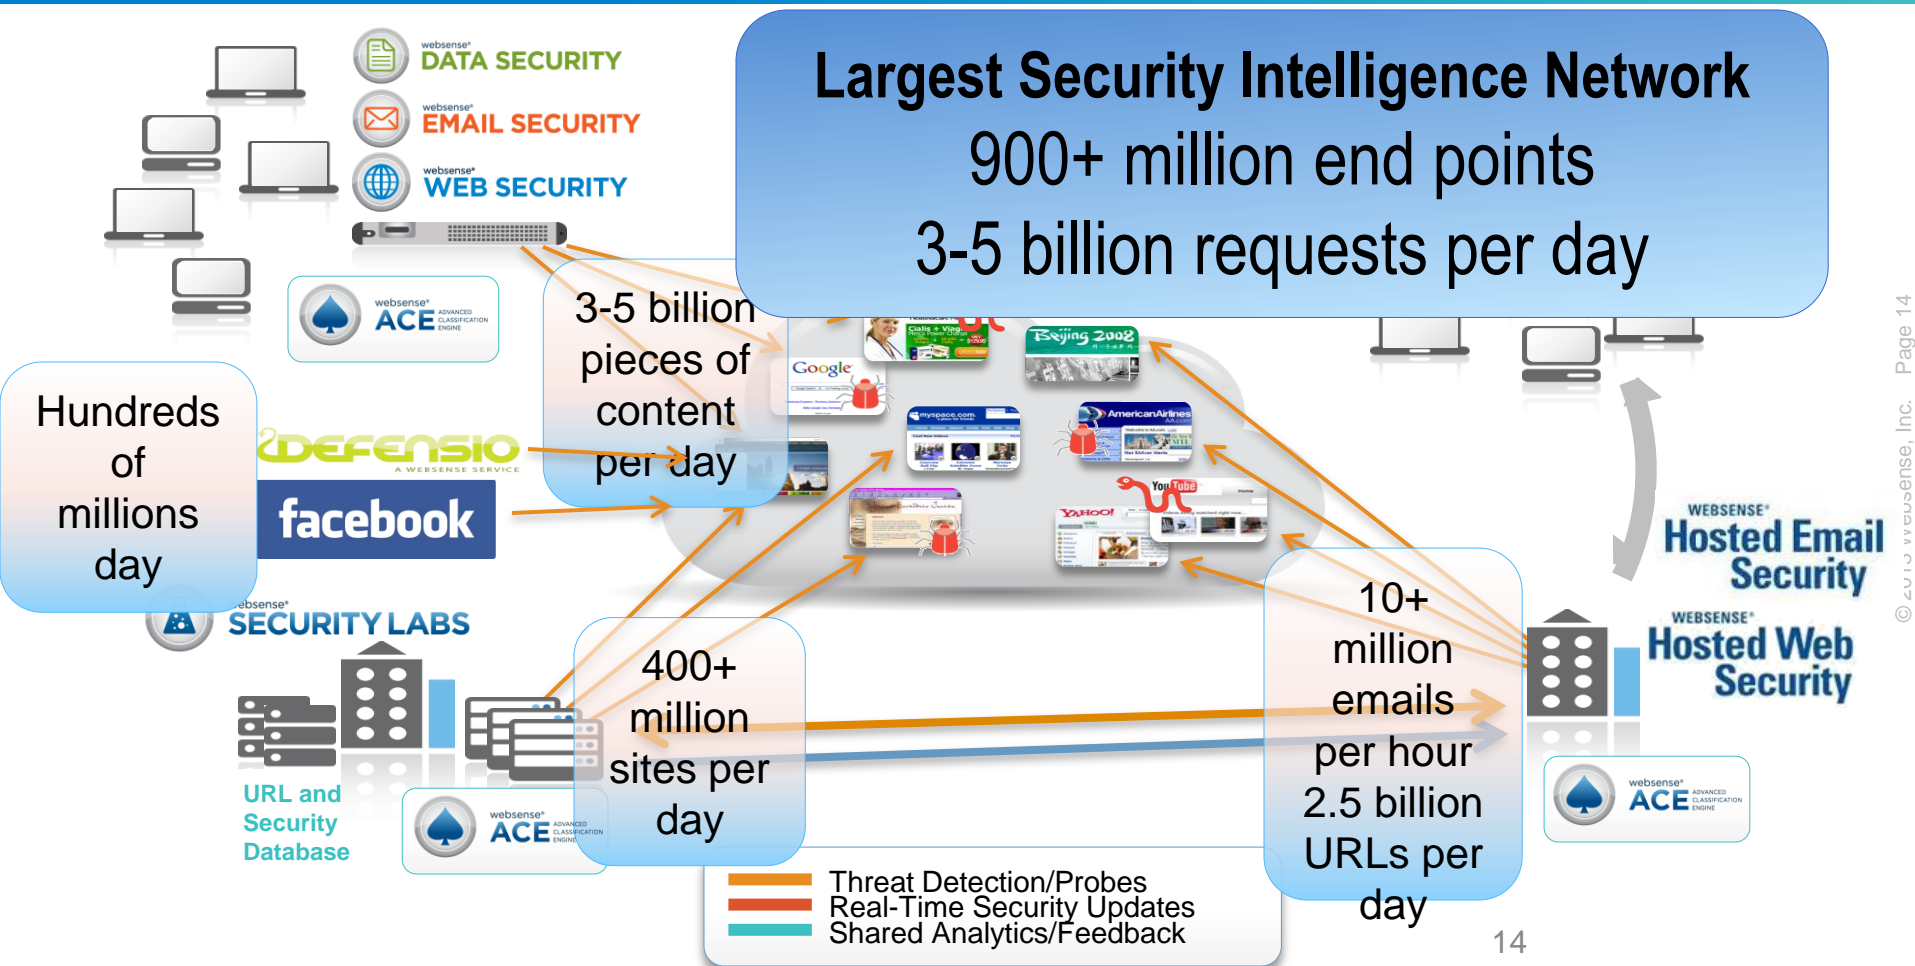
websense® DATA SECURITY
websense® EMAIL SECURITY
websense® WEB SECURITY

Largest Security Intelligence Network
900+ million end points
3-5 billion requests per day

websense® ACE ADVANCED CLASSIFICATION ENGINE

3-5 billion pieces of content per day

Hundreds of millions day

DEFENSIO A WEBSENSE SERVICE

facebook

websense® SECURITY LABS

Google

Beijing 2008

myspace.com

AmericanAirlines

YAHOO!

YouTube

WEBSENSE® Hosted Email Security

WEBSENSE® Hosted Web Security

10+ million emails per hour 2.5 billion URLs per day

400+ million sites per day

URL and Security Database

websense® ACE ADVANCED CLASSIFICATION ENGINE

websense® ACE ADVANCED CLASSIFICATION ENGINE

Threat Detection/Probes
Real-Time Security Updates
Shared Analytics/Feedback

14

© 2013 Websense, Inc. Page 14